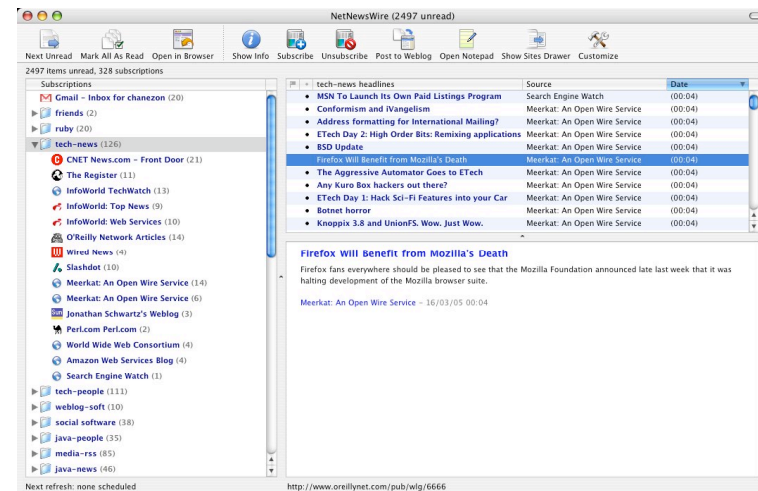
NetNewsWire (2497 unread)

Next Unread Mark All As Read Open in Browser Show Info Subscribe Unsubscribe Post to Weblog Open Notepad Show Sites Drawer Customize

2497 items unread, 328 subscriptions

Subscriptions

Gmail - Inbox for chanezon (20)
friends (2)
ruby (20)
tech-news (126)
CNET News.com - Front Door (21)
The Register (11)
InfoWorld TechWatch (13)
InfoWorld: Top News (9)
InfoWorld: Web Services (10)
O'Reilly Network Articles (14)
Wired News (4)
Slashdot (10)
Meerkat: An Open Wire Service (14)
Meerkat: An Open Wire Service (6)
Jonathan Schwartz's Weblog (3)
Perl.com Perl.com (2)
World Wide Web Consortium (4)
Amazon Web Services Blog (4)
Search Engine Watch (1)
tech-people (111)
weblog-soft (10)
social software (38)
java-people (35)
media-rss (85)
java-news (46)

| tech-news headlines | Source | Date |
|---|---|---|
| MSN To Launch Its Own Paid Listings Program | Search Engine Watch | (00:04) |
| Conformism and iVangelism | Meerkat: An Open Wire Service | (00:04) |
| Address formatting for International Mailing? | Meerkat: An Open Wire Service | (00:04) |
| ETech Day 2: High Order Bits: Remixing applications | Meerkat: An Open Wire Service | (00:04) |
| BSD Update | Meerkat: An Open Wire Service | (00:04) |
| Firefox Will Benefit from Mozilla's Death | Meerkat: An Open Wire Service | (00:04) |
| The Aggressive Automator Goes to ETech | Meerkat: An Open Wire Service | (00:04) |
| Any Kuro Box hackers out there? | Meerkat: An Open Wire Service | (00:04) |
| ETech Day 1: Hack Sci-Fi Features into your Car | Meerkat: An Open Wire Service | (00:04) |
| Botnet horror | Meerkat: An Open Wire Service | (00:04) |
| Knoppix 3.8 and UnionFS. Wow. Just Wow. | Meerkat: An Open Wire Service | (00:04) |

Firefox Will Benefit from Mozilla's Death

Firefox fans everywhere should be pleased to see that the Mozilla Foundation announced late last week that it was halting development of the Mozilla browser suite.

Meerkat: An Open Wire Service - 16/03/05 00:04

Next refresh: none scheduled

http://www.oreillynet.com/pub/wlg/6666